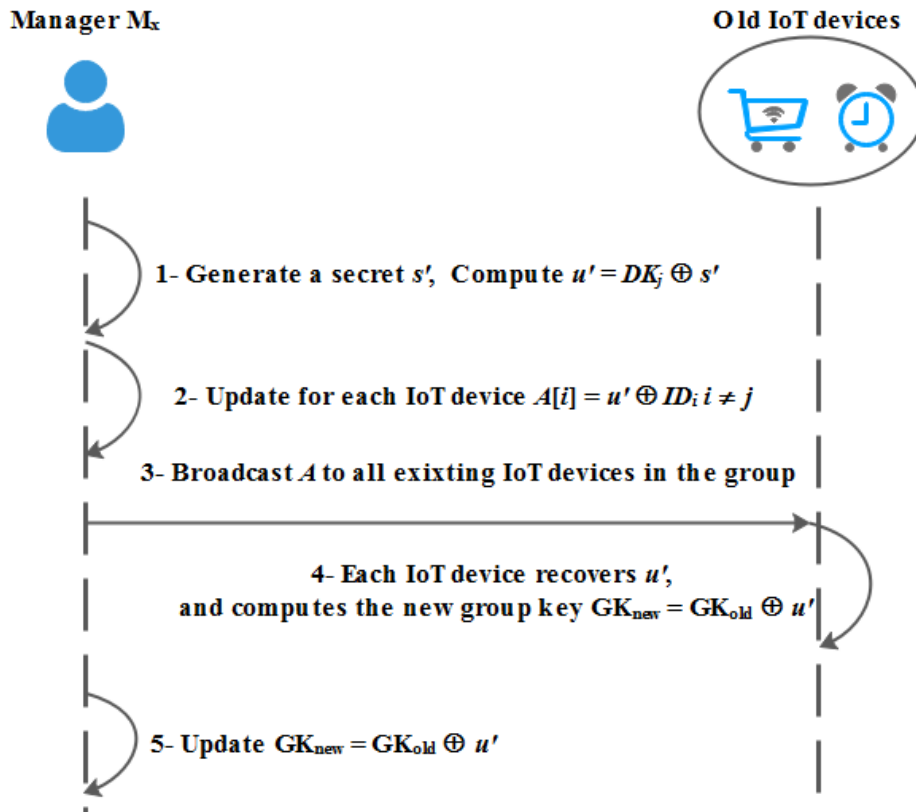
Manager $M_x$

Old IoT devices

1- Generate a secret $s'$, Compute $u' = DK_j \oplus s'$

2- Update for each IoT device $A[i] = u' \oplus ID_i \; i \neq j$

3- Broadcast $A$ to all exixting IoT devices in the group

4- Each IoT device recovers $u'$, and computes the new group key $GK_{new} = GK_{old} \oplus u'$

5- Update $GK_{new} = GK_{old} \oplus u'$